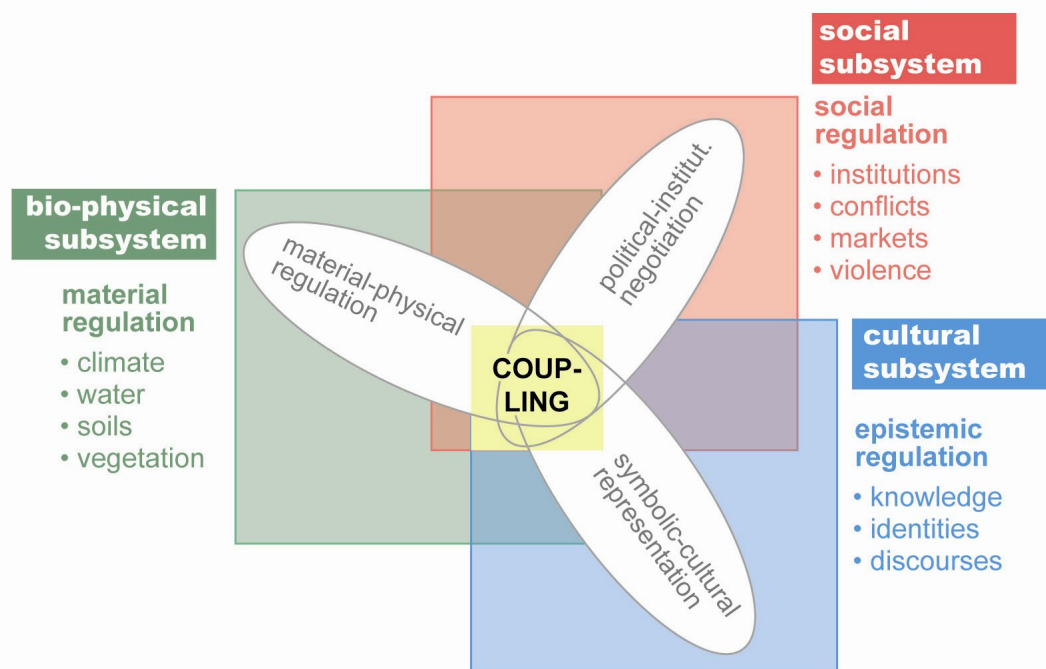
social subsystem

social regulation

- institutions
- conflicts
- markets
- violence

bio-physical subsystem

material regulation

- climate
- water
- soils
- vegetation

material-physical regulation

political-institut. negotiation

COUP-LING

symbolic-cultural representation

cultural subsystem

epistemic regulation

- knowledge
- identities
- discourses